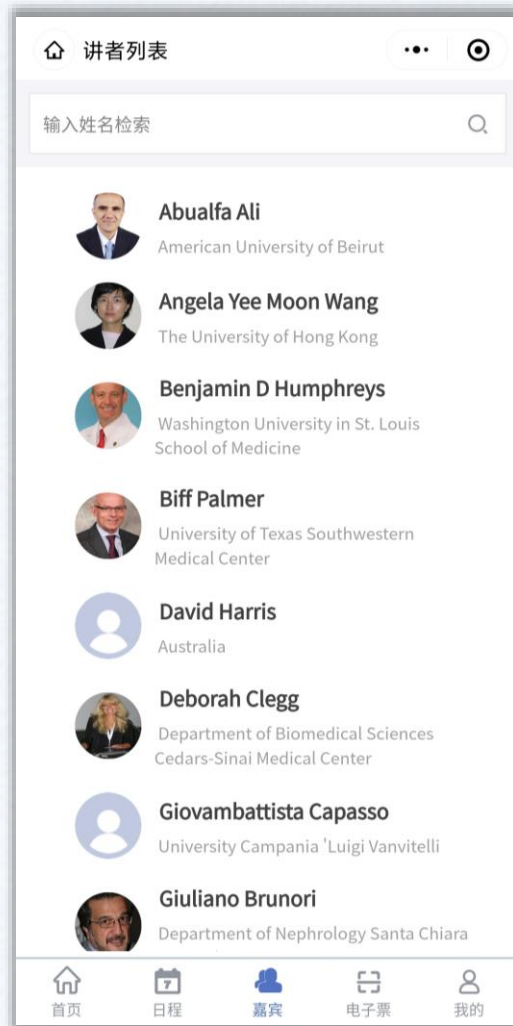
讲者列表

•••

输入姓名检索

Abualfa Ali
American University of Beirut

Angela Yee Moon Wang
The University of Hong Kong

Benjamin D Humphreys
Washington University in St. Louis School of Medicine

Biff Palmer
University of Texas Southwestern Medical Center

David Harris
Australia

Deborah Clegg
Department of Biomedical Sciences Cedars-Sinai Medical Center

Giovambattista Capasso
University Campania 'Luigi Vanvitelli

Giuliano Brunori
Department of Nephrology Santa Chiara

首页 7 日程 嘉宾 电子票 我的